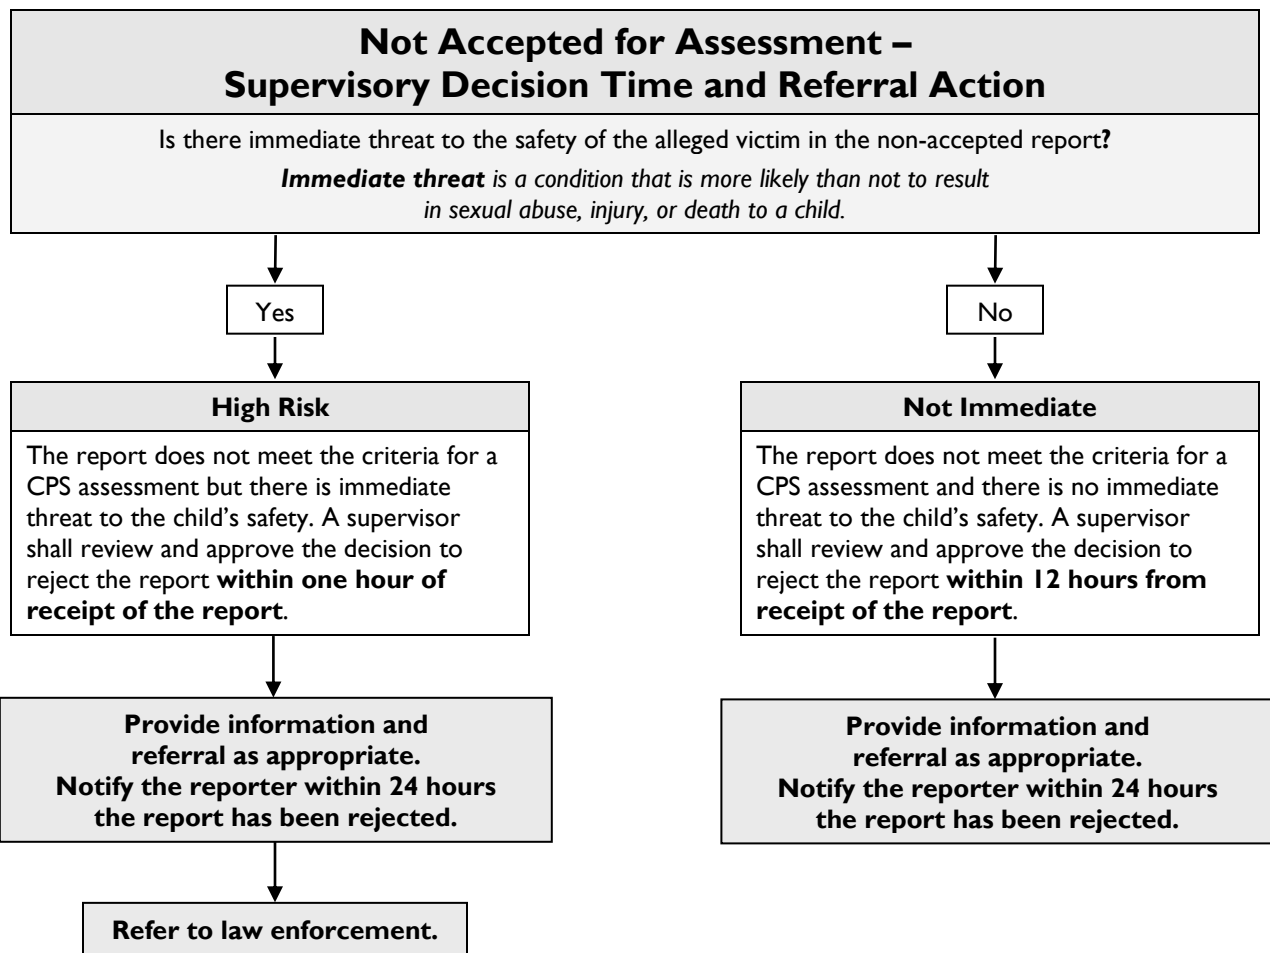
Not Accepted for Assessment – Supervisory Decision Time and Referral Action

Is there immediate threat to the safety of the alleged victim in the non-accepted report?

Immediate threat is a condition that is more likely than not to result in sexual abuse, injury, or death to a child.

Yes

High Risk

The report does not meet the criteria for a CPS assessment but there is immediate threat to the child's safety. A supervisor shall review and approve the decision to reject the report within one hour of receipt of the report.

Provide information and referral as appropriate. Notify the reporter within 24 hours the report has been rejected.

Refer to law enforcement.

No

Not Immediate

The report does not meet the criteria for a CPS assessment and there is no immediate threat to the child's safety. A supervisor shall review and approve the decision to reject the report within 12 hours from receipt of the report.

Provide information and referral as appropriate. Notify the reporter within 24 hours the report has been rejected.